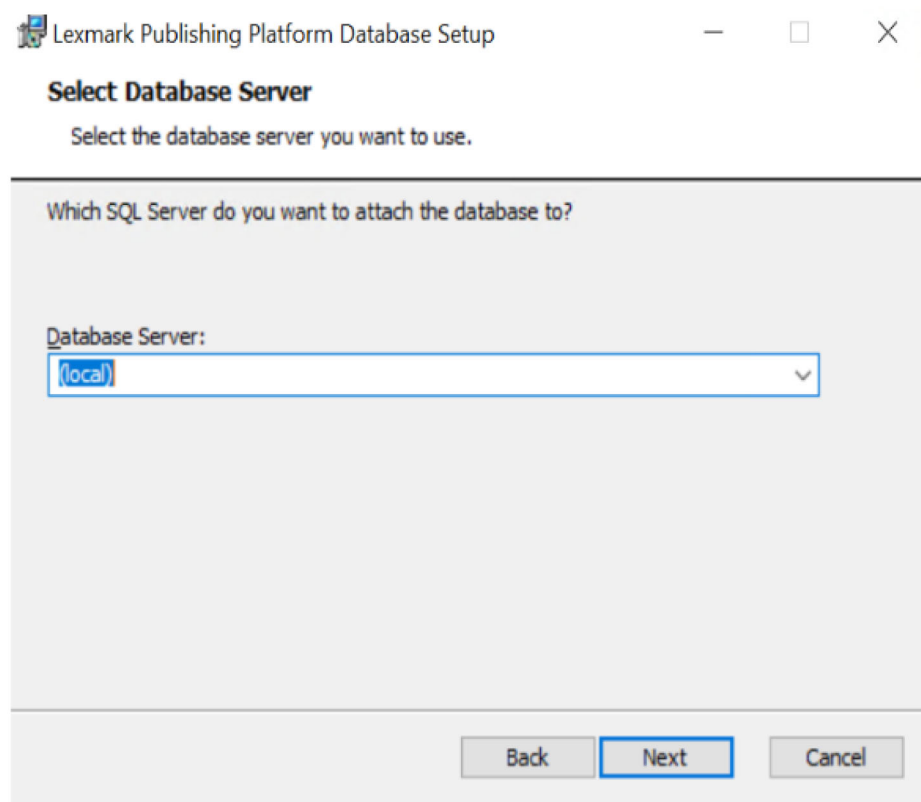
Lexmark Publishing Platform Database Setup

Select Database Server

Select the database server you want to use.

Which SQL Server do you want to attach the database to?

Database Server:

(local)

Back Next Cancel